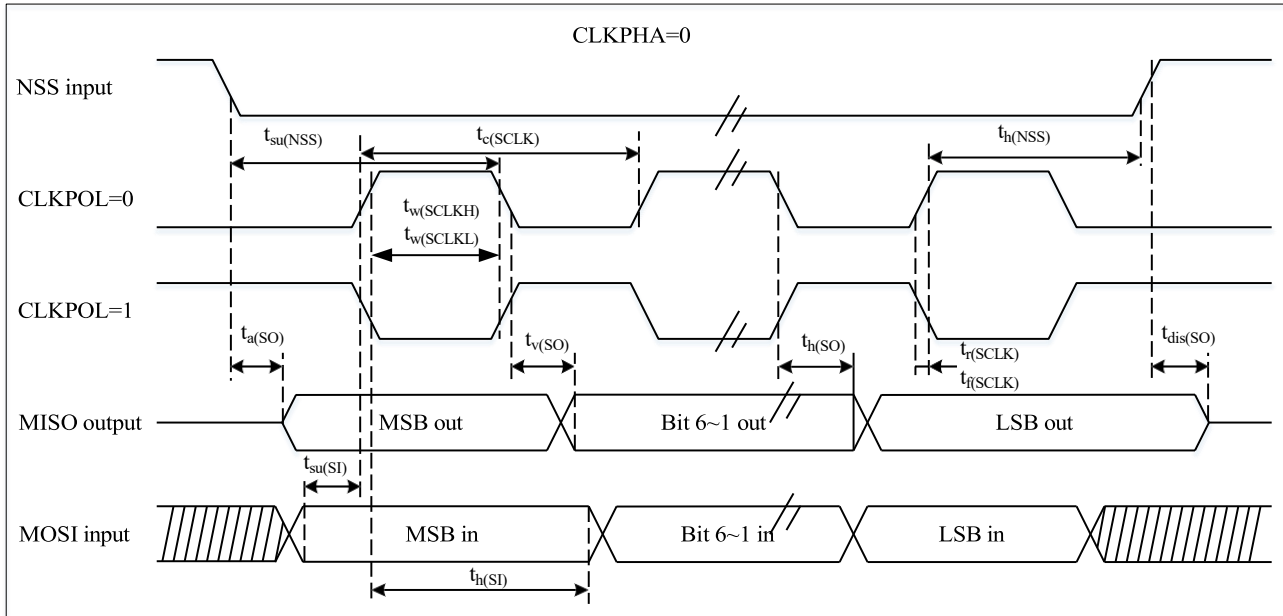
CLKPHA=0

NSS input

$t_{su(NSS)}$

$t_{c(SCLK)}$

$t_{h(NSS)}$

CLKPOL=0

$t_{w(SCLKH)}$

$t_{w(SCLKL)}$

CLKPOL=1

$t_{a(SO)}$

$t_{v(SO)}$

$t_{h(SO)}$

$t_{r(SCLK)}$

$t_{f(SCLK)}$

$t_{dis(SO)}$

MISO output

MSB out

Bit 6~1 out

LSB out

$t_{su(SI)}$

MOSI input

MSB in

Bit 6~1 in

LSB in

$t_{h(SI)}$